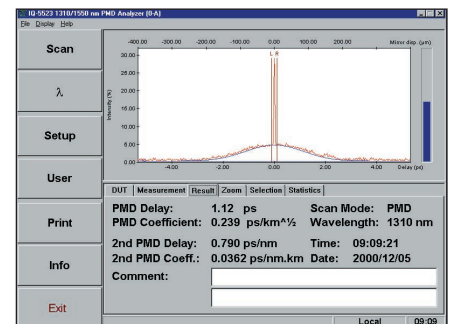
IQ-5523 1310/1550 nm PMD Analyzer (0-A)

File Display Help

Scan

λ

Setup

User

Print

Info

Exit

-400.00 -300.00 -200.00 -100.00 0.00 100.00 200.00 Mirror disp. (µm)

30.00
25.00
20.00
15.00
10.00
5.00
0.00

Intensity (%)

L R

-4.00 -2.00 0.00 2.00 4.00 Delay (ps)

DUT | Measurement | Result | Zoom | Selection | Statistics

PMD Delay: 1.12 ps
Scan Mode: PMD
PMD Coefficient: 0.239 ps/km^½
Wavelength: 1310 nm
2nd PMD Delay: 0.790 ps/nm
Time: 09:09:21
2nd PMD Coeff.: 0.0362 ps/nm.km
Date: 2000/12/05
Comment:

Local 09:09